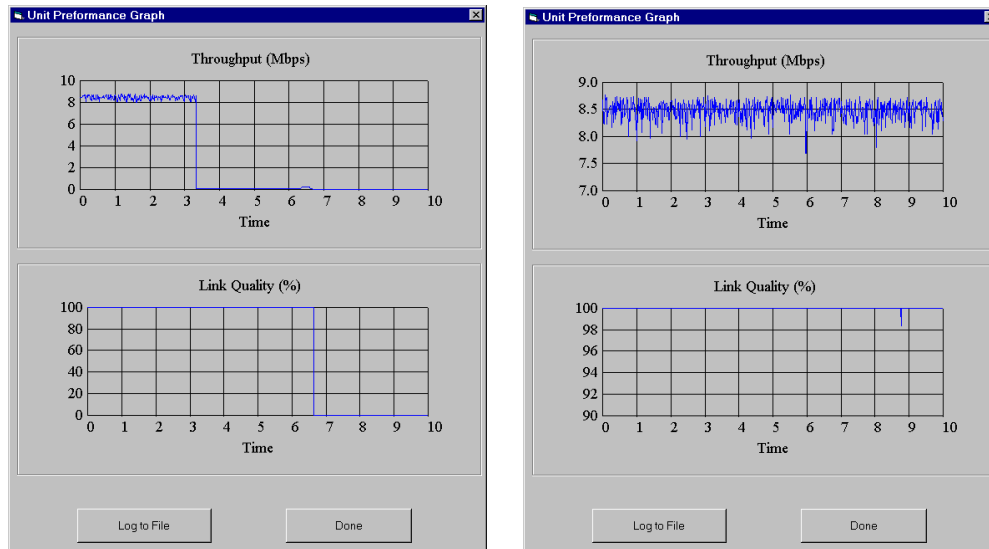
Unit Preformance Graph

Throughput (Mbps)

10
8
6
4
2
0

0 1 2 3 4 5 6 7 8 9 10

Time

Link Quality (%)

100
80
60
40
20
0

0 1 2 3 4 5 6 7 8 9 10

Time

Log to File

Done

Unit Preformance Graph

Throughput (Mbps)

9.0
8.5
8.0
7.5
7.0

0 1 2 3 4 5 6 7 8 9 10

Time

Link Quality (%)

100
98
96
94
92
90

0 1 2 3 4 5 6 7 8 9 10

Time

Log to File

Done